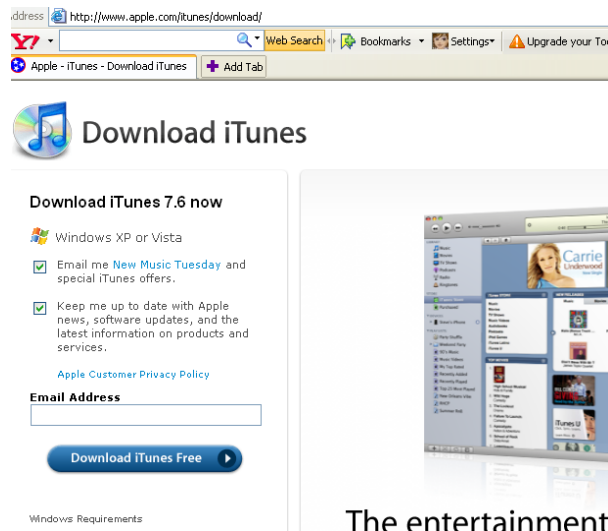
ddress http://www.apple.com/itunes/download/

Y! Web Search Bookmarks Settings Upgrade your To

Apple - iTunes - Download iTunes Add Tab

Download iTunes

Download iTunes 7.6 now

Windows XP or Vista

Email me New Music Tuesday and special iTunes offers.

Keep me up to date with Apple news, software updates, and the latest information on products and services.

Apple Customer Privacy Policy

Email Address

Download iTunes Free

Windows Requirements

Carrie Underwood

The entertainment